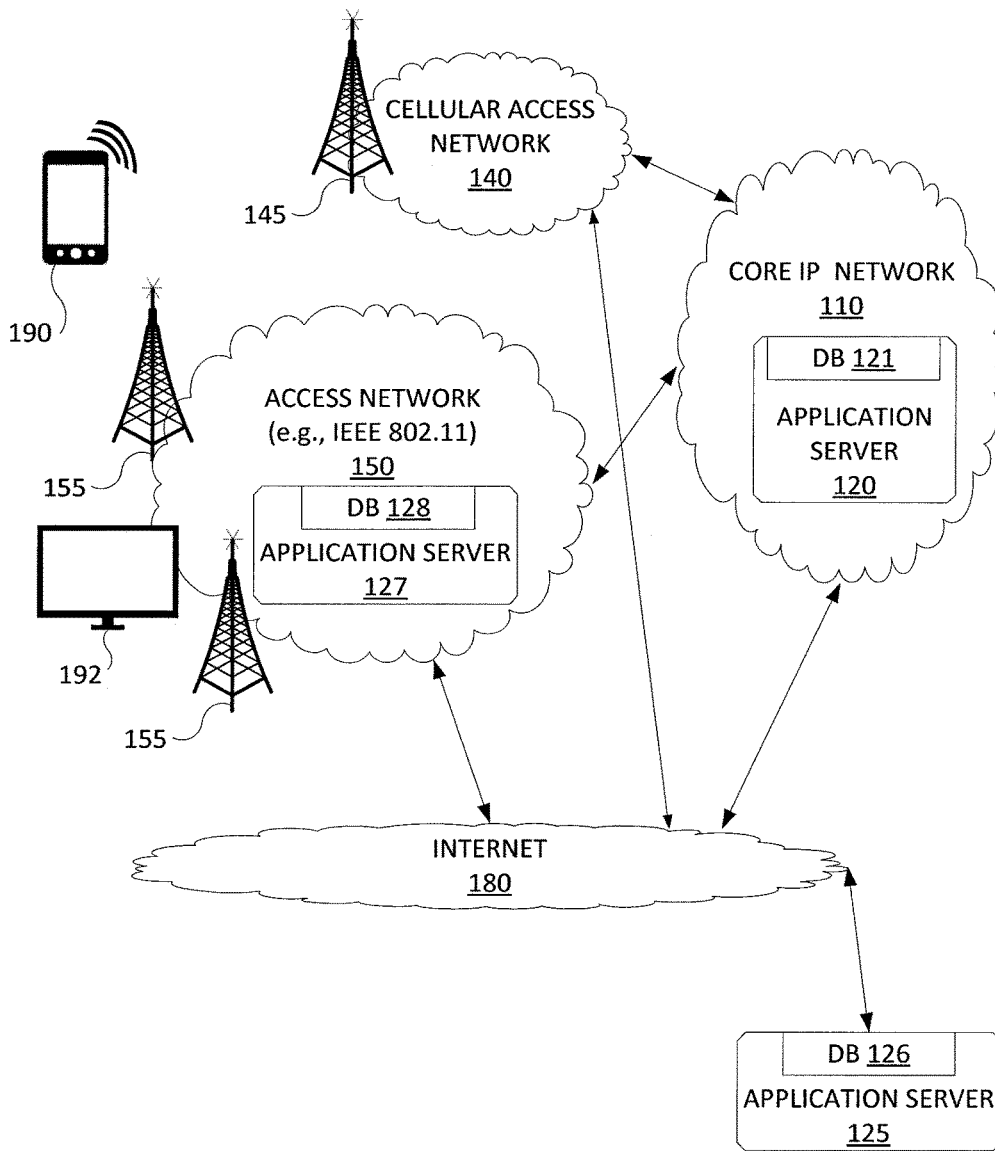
CELLULAR ACCESS NETWORK
140

145

190

CORE IP NETWORK
110

DB 121

APPLICATION SERVER
120

ACCESS NETWORK
(e.g., IEEE 802.11)
150

DB 128

APPLICATION SERVER
127

155

192

155

INTERNET
180

DB 126

APPLICATION SERVER
125